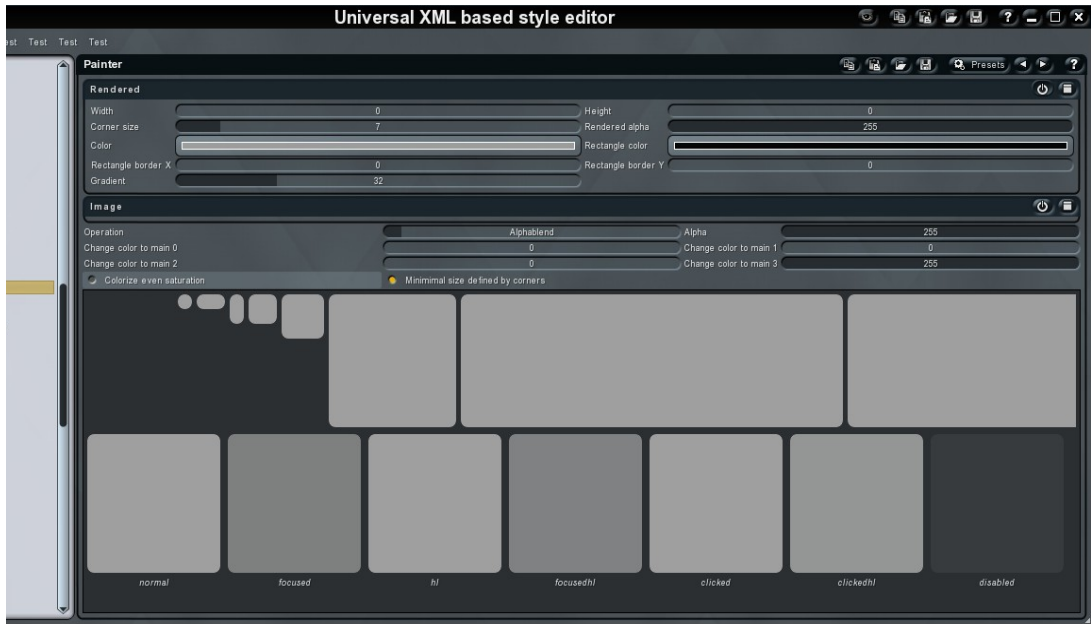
Universal XML based style editor

est Test Test Test

Painter

Presets

Rendered

Width 0
Height 0
Corner size 7
Rendered alpha 255
Color
Rectangle color
Rectangle border X 0
Rectangle border Y 0
Gradient 32

Image

Operation Alphablend
Alpha 255
Change color to main 0 0
Change color to main 1 0
Change color to main 2 0
Change color to main 3 255
Colorize even saturation
Minimimal size defined by corners

normal focused hl focusedhl clicked clickedhl disabled